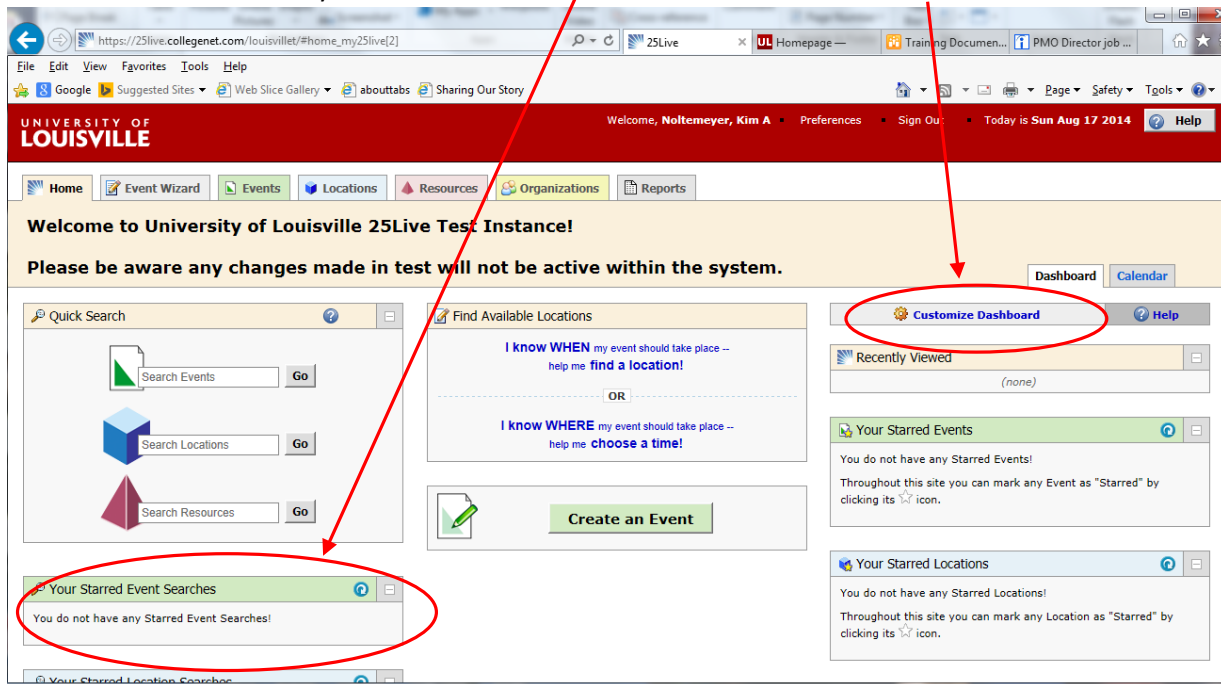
https://25live.collegenet.com/louisvillet/#home_my25live[2]
25Live
Homepage —
Training Documen...
PMO Director job ...

File Edit View Favorites Tools Help
Google Suggested Sites Web Slice Gallery abouttabs Sharing Our Story
Page Safety Tools

UNIVERSITY OF LOUISVILLE
Welcome, Noltemeyer, Kim A ▪ Preferences ▪ Sign Out ▪ Today is Sun Aug 17 2014 Help

Home Event Wizard Events Locations Resources Organizations Reports

Welcome to University of Louisville 25Live Test Instance!

Please be aware any changes made in test will not be active within the system.

Dashboard Calendar

Quick Search
Search Events Go
Search Locations Go
Search Resources Go

Find Available Locations
I know WHEN my event should take place -- help me find a location!
OR
I know WHERE my event should take place -- help me choose a time!

Create an Event

Customize Dashboard Help

Recently Viewed
(none)

Your Starred Events
You do not have any Starred Events!
Throughout this site you can mark any Event as "Starred" by clicking its icon.

Your Starred Event Searches
You do not have any Starred Event Searches!

Your Starred Locations
You do not have any Starred Locations!
Throughout this site you can mark any Location as "Starred" by clicking its icon.

Your Starred Location Searches